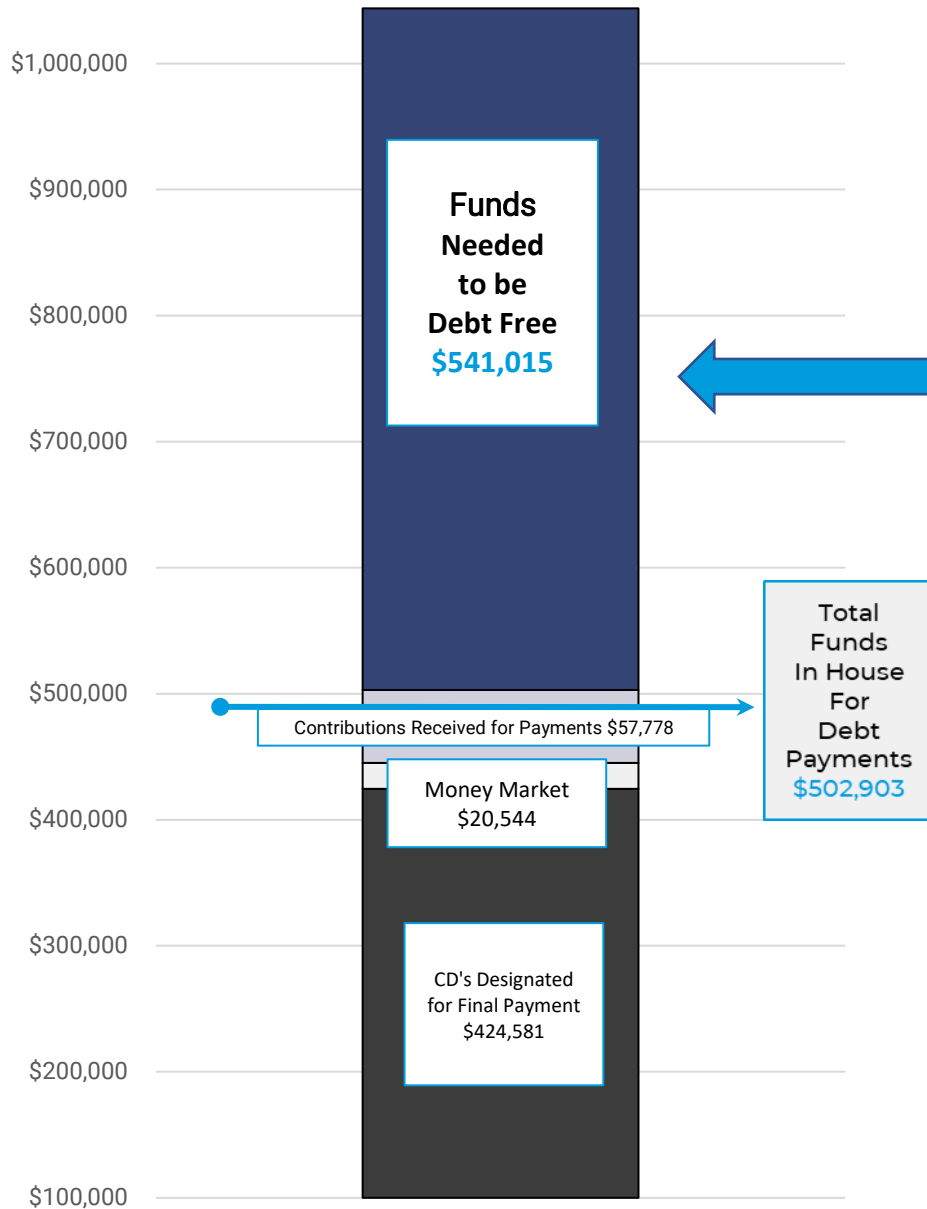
$1,000,000

$900,000

$800,000

$700,000

$600,000

$500,000

$400,000

$300,000

$200,000

$100,000

Funds Needed to be Debt Free $541,015

Total Funds In House For Debt Payments $502,903

Contributions Received for Payments $57,778

Money Market $20,544

CD's Designated for Final Payment $424,581